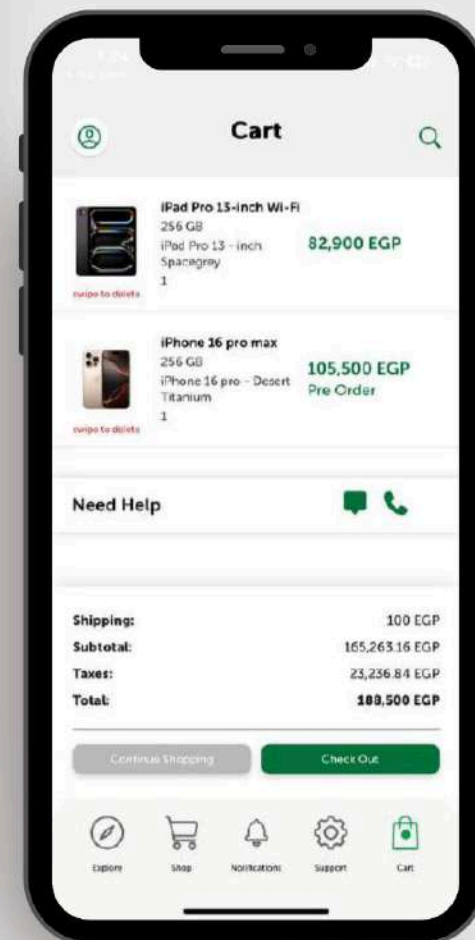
Cart

iPad Pro 13-inch Wi-Fi
256 GB
iPad Pro 13 - inch Spacegrey
1
82,900 EGP
swipe to delete

iPhone 16 pro max
256 GB
iPhone 16 pro - Desert Titanium
1
105,500 EGP
Pre Order
swipe to delete

Need Help

Shipping: 100 EGP
Subtotal: 165,263.16 EGP
Taxes: 23,236.84 EGP
Total: 188,500 EGP

Continue Shopping
Check Out

Explore
Shop
Notifications
Support
Cart